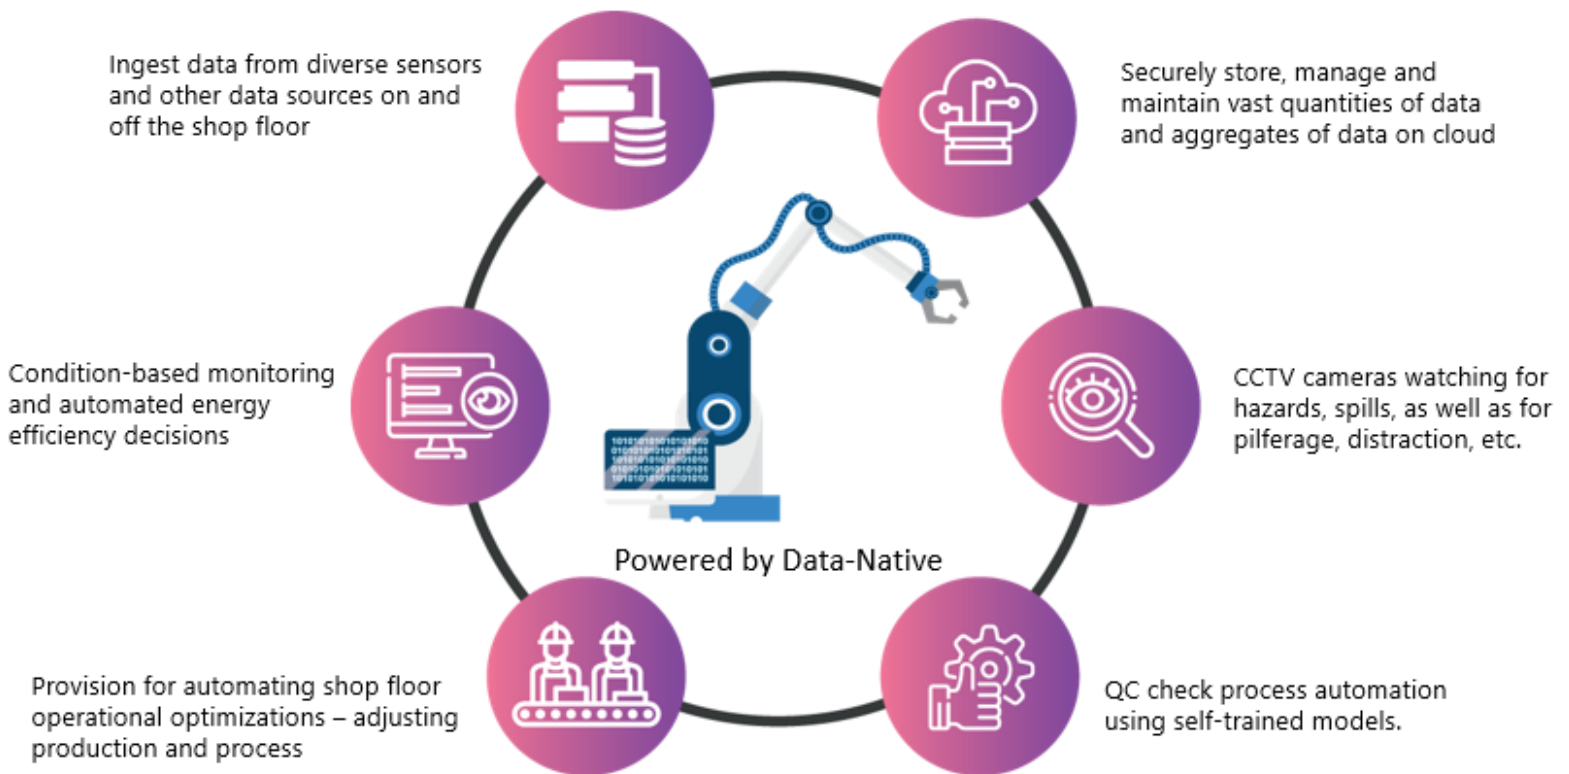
Ingest data from diverse sensors and other data sources on and off the shop floor

Securely store, manage and maintain vast quantities of data and aggregates of data on cloud

Condition-based monitoring and automated energy efficiency decisions

CCTV cameras watching for hazards, spills, as well as for pilferage, distraction, etc.

Powered by Data-Native

Provision for automating shop floor operational optimizations – adjusting production and process

QC check process automation using self-trained models.